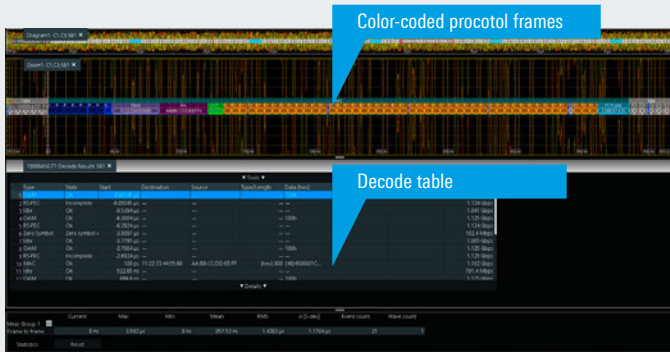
Diagram1: C1,CL.SB1 ✕

Color-coded procotol frames

Zoom1: C1,CL.SB1 ✕

1000BASE-T1 Decode Results SB1 ✕

▼ Tools ▼

Decode table

| Type | State | Start | Destination | Source | Type/Length | Data [hex] |
|---|---|---|---|---|---|---|
| IDLE | Ok | | | | | |
| RS-FEC | Incomplete | -8.69040 µs | — | — | | — — |
| Idle | Ok | -8.53840 µs | — | — | | — — |
| OAM | Ok | -6.5555 µs | — | — | | — 100b |
| RS-FEC | Ok | -5.2929 µs | — | — | | — — |
| Zero Symbol | Zero symbol r | -3.0097 µs | — | — | | — — |
| Idle | Ok | -3.7795 µs | — | — | | — — |
| OAM | Ok | -2.7664 µs | — | — | | — 100b |
| RS-FEC | Incomplete | -2.6654 µs | — | — | | — — |
| MAC | Ok | 100 µs | 11:22:33:44:55:66 | AA:BB:CC:DD:EE:FF | | [hex] 800 240 | 45000... |
| Idle | Ok | 522.85 ns | — | — | | — — |
| OAM | Ok | | — | — | | — — |

1.124 Gbps
1.045 Gbps
1.126 Gbps
1.124 Gbps
102.4 Mbps
1.405 Gbps
1.126 Gbps
1.126 Gbps
1.126 Gbps
791.4 Mbps

▼ Details ▼

| | Current | Max | Min | Mean | RMS | σ (S-dev) | Event count | Wave count |
|---|---|---|---|---|---|---|---|---|
| Meas Group 1 | | | | | | | | |
| Frame to frame | 0 ns | 3.563 µs | 0 ns | 897.52 ns | 1.4263 µs | 1.1104 µs | 21 | 1 |

Statistics | Reset